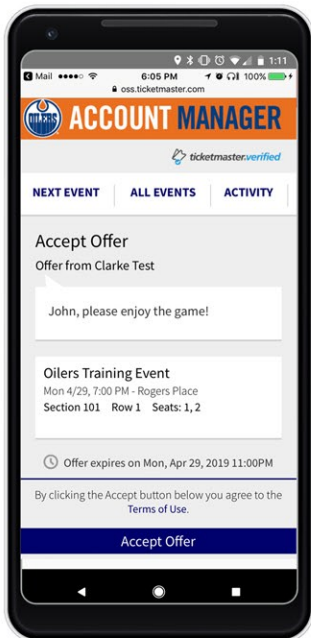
1:11

Mail ●●●●○ 6:05 PM 100%

oss.ticketmaster.com

OILERS ACCOUNT MANAGER

ticketmaster.verified

NEXT EVENT | ALL EVENTS | ACTIVITY

Accept Offer

Offer from Clarke Test

John, please enjoy the game!

Oilers Training Event

Mon 4/29, 7:00 PM - Rogers Place

Section 101 Row 1 Seats: 1, 2

Offer expires on Mon, Apr 29, 2019 11:00PM

By clicking the Accept button below you agree to the Terms of Use.

Accept Offer